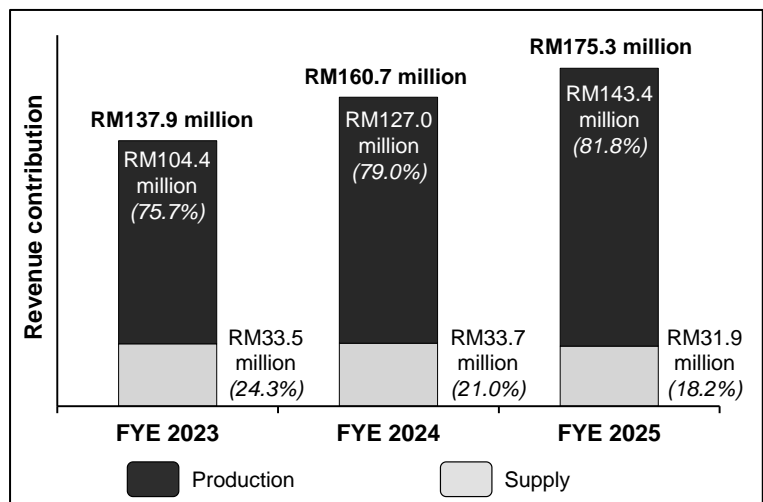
Revenue contribution

RM137.9 million
RM104.4 million
(75.7%)
RM33.5 million
(24.3%)

RM160.7 million
RM127.0 million
(79.0%)
RM33.7 million
(21.0%)

RM175.3 million
RM143.4 million
(81.8%)
RM31.9 million
(18.2%)

FYE 2023
FYE 2024
FYE 2025

Production
Supply